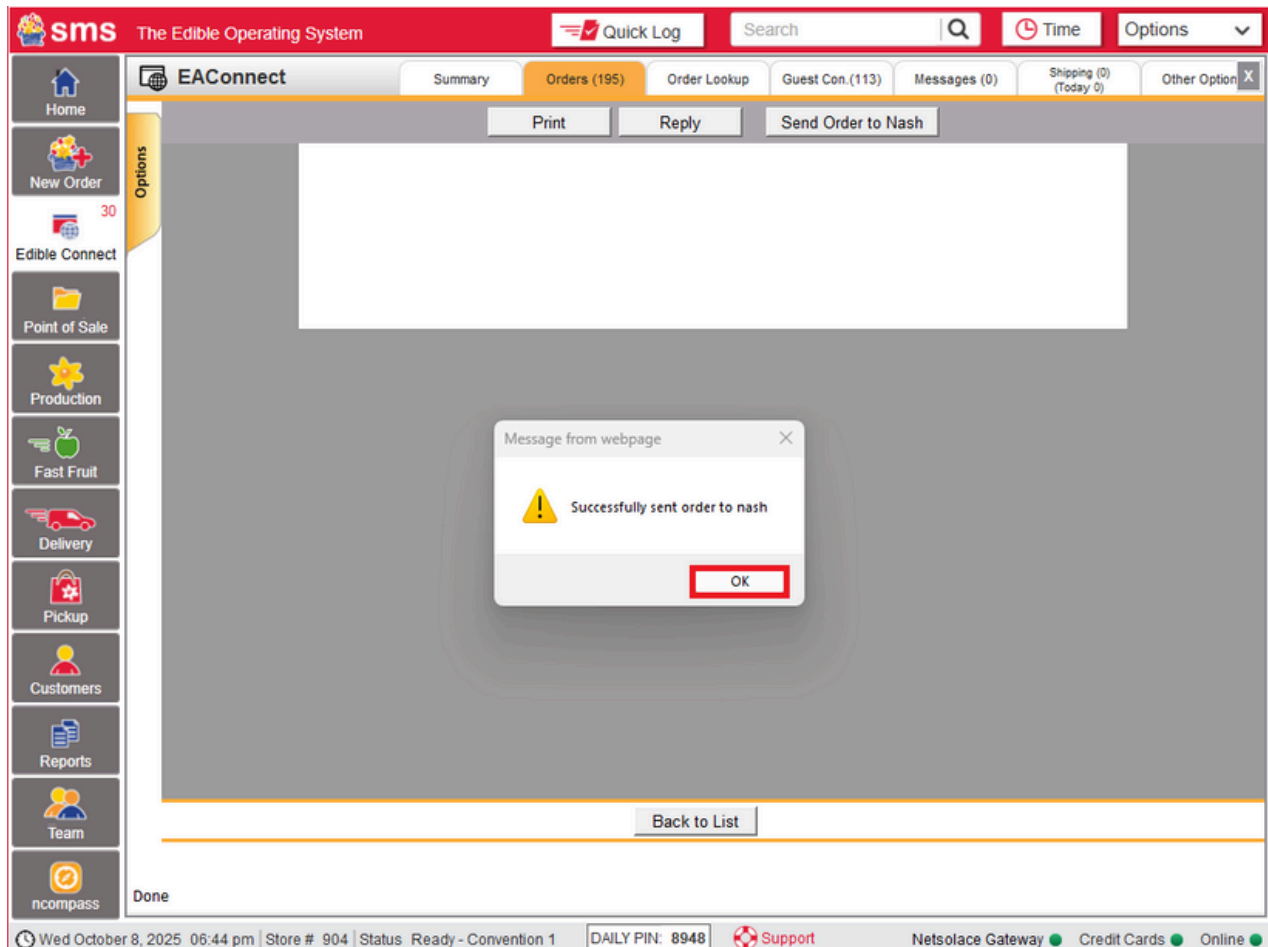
sms The Edible Operating System

Quick Log

Search

Time

Options

Home

New Order

30

Edible Connect

Point of Sale

Production

Fast Fruit

Delivery

Pickup

Customers

Reports

Team

ncompass

EAConnect

Summary

Orders (195)

Order Lookup

Guest Con.(113)

Messages (0)

Shipping (0) (Today 0)

Other Option

X

Options

Print

Reply

Send Order to Nash

Message from webpage

Successfully sent order to nash

OK

Back to List

Done

Wed October 8, 2025 06:44 pm | Store # 904 | Status Ready - Convention 1

DAILY PIN: 8948

Support

Netsolace Gateway

Credit Cards

Online